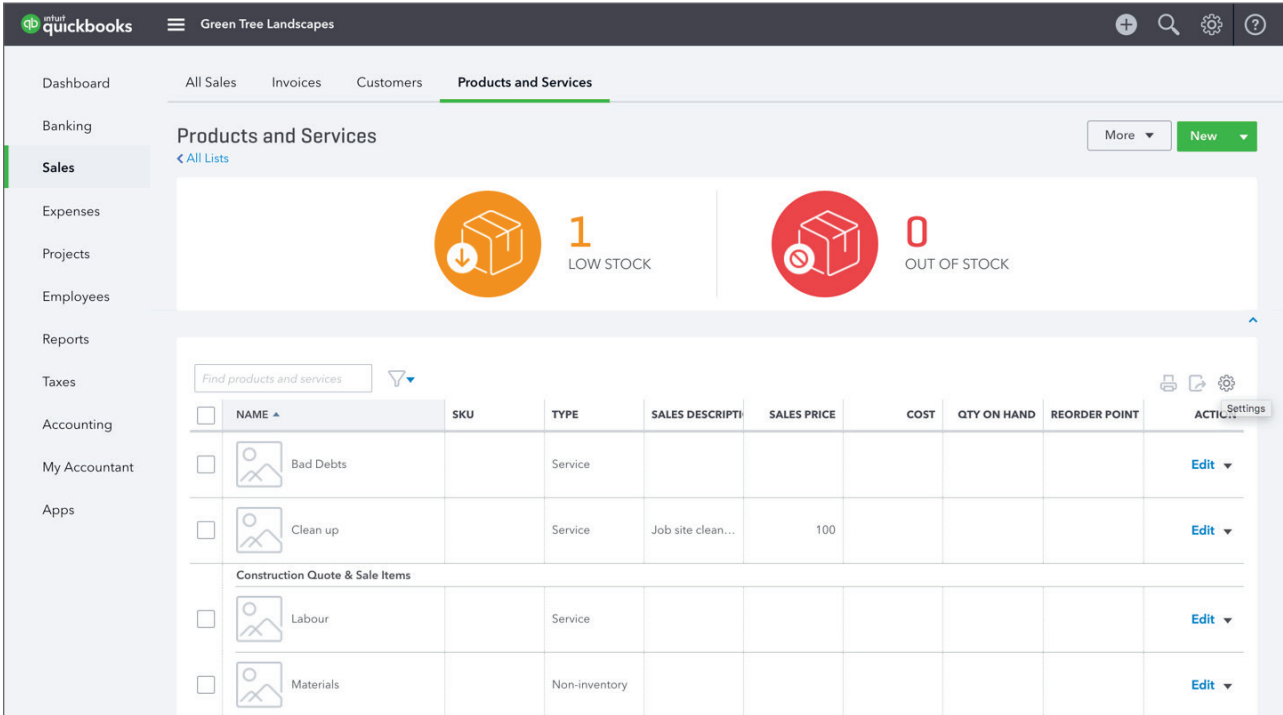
intuit quickbooks
Green Tree Landscapes

Dashboard
Banking
Sales
Expenses
Projects
Employees
Reports
Taxes
Accounting
My Accountant
Apps

All Sales Invoices Customers Products and Services

Products and Services
< All Lists

More ▼ New ▼

1
LOW STOCK

0
OUT OF STOCK

Find products and services

Settings

| | NAME ▲ | SKU | TYPE | SALES DESCRIPTI | SALES PRICE | COST | QTY ON HAND | REORDER POINT | ACTI |
|---|---|---|---|---|---|---|---|---|---|
| | Bad Debts | | Service | | | | | | Edit ▼ |
| | Clean up | | Service | Job site clean… | 100 | | | | Edit ▼ |
| | Construction Quote & Sale Items | | | | | | | | |
| | Labour | | Service | | | | | | Edit ▼ |
| | Materials | | Non-inventory | | | | | | Edit ▼ |